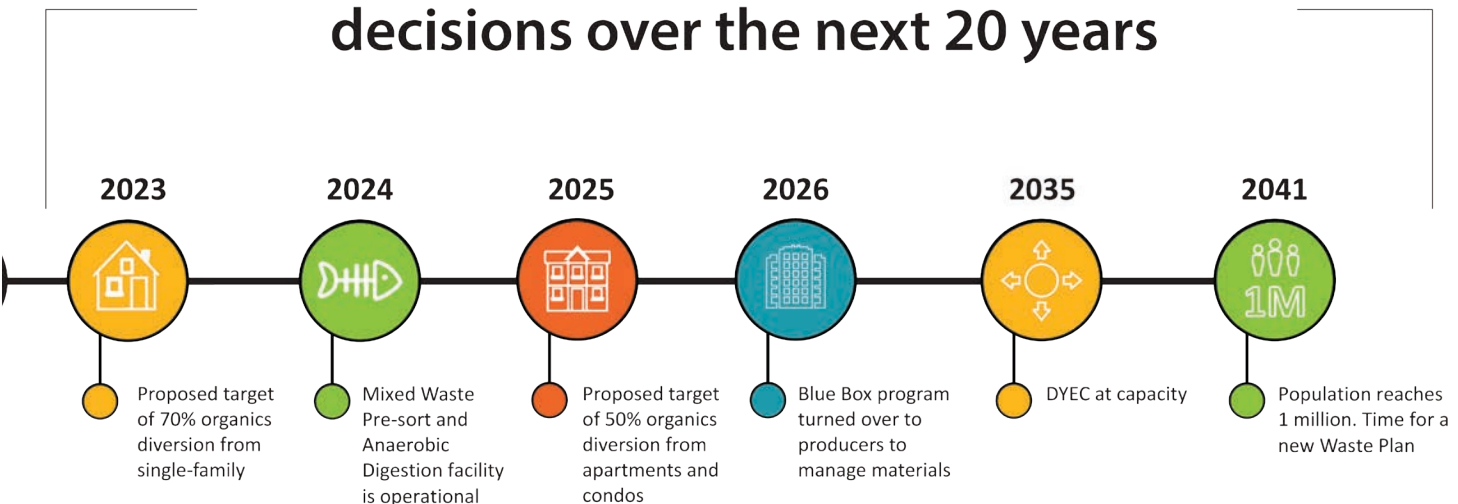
decisions over the next 20 years

2023

Proposed target of 70% organics diversion from single-family

2024

Mixed Waste Pre-sort and Anaerobic Digestion facility is operational

2025

Proposed target of 50% organics diversion from apartments and condos

2026

Blue Box program turned over to producers to manage materials

2035

DYEC at capacity

2041

1M

Population reaches 1 million. Time for a new Waste Plan